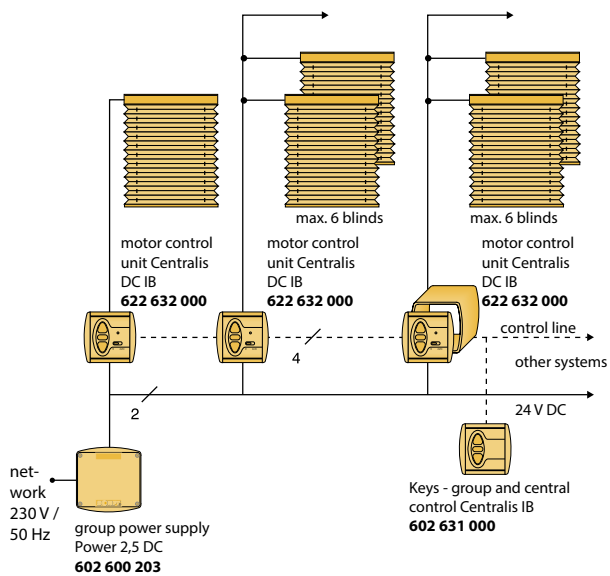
max. 6 blinds

max. 6 blinds

motor control unit Centralis DC IB
**622 632 000**

motor control unit Centralis DC IB
**622 632 000**

motor control unit Centralis DC IB
**622 632 000**

control line

4

other systems

2

24 V DC

network 230 V / 50 Hz

group power supply Power 2,5 DC
**602 600 203**

Keys - group and central control Centralis IB
**602 631 000**